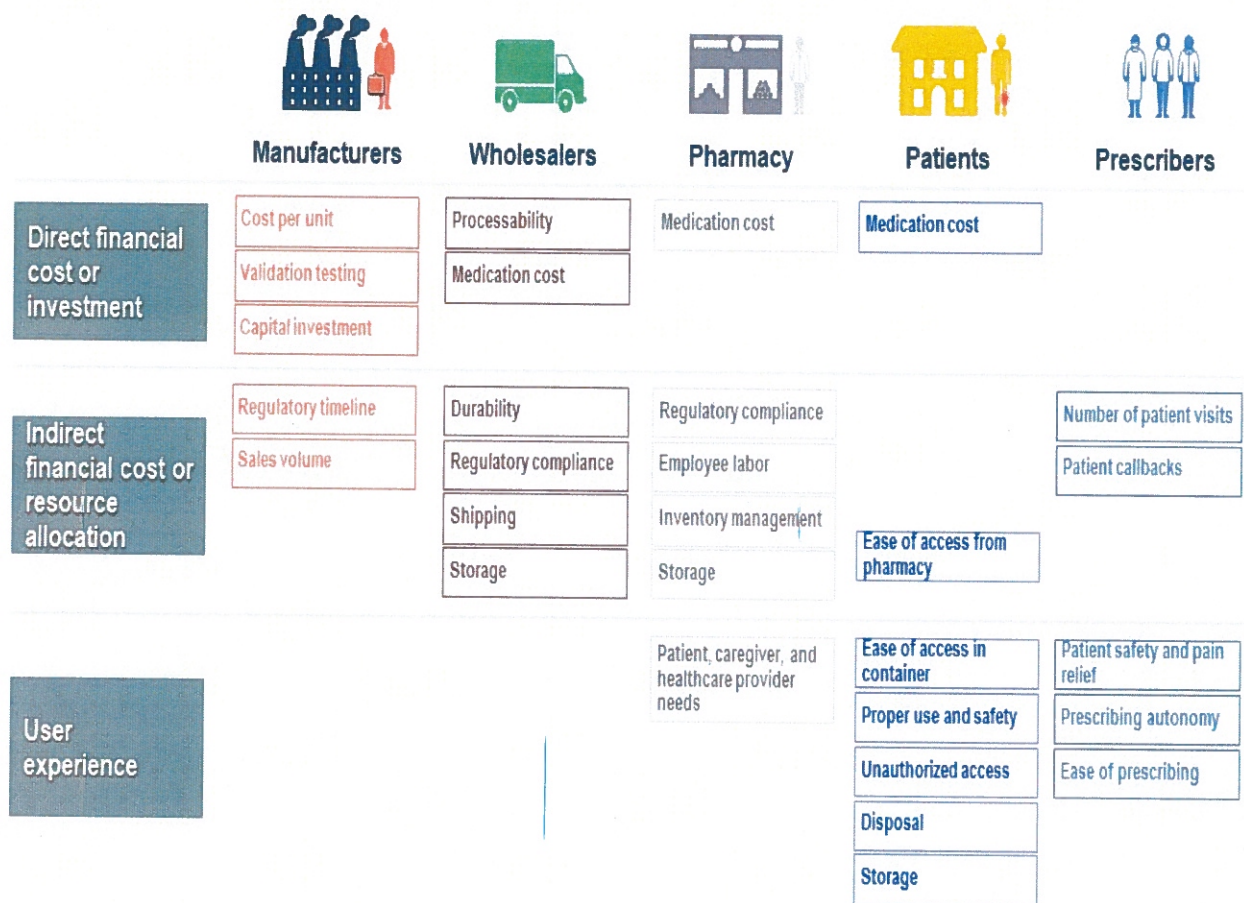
| | Manufacturers | Wholesalers | Pharmacy | Patients | Prescribers |
|---|---|---|---|---|---|
| Direct financial cost or investment | Cost per unit<br>Validation testing<br>Capital investment | Processability<br>Medication cost | Medication cost | Medication cost | |
| Indirect financial cost or resource allocation | Regulatory timeline<br>Sales volume | Durability<br>Regulatory compliance<br>Shipping<br>Storage | Regulatory compliance<br>Employee labor<br>Inventory management<br>Storage | Ease of access from pharmacy | Number of patient visits<br>Patient callbacks |
| User experience | | | Patient, caregiver, and healthcare provider needs | Ease of access in container<br>Proper use and safety<br>Unauthorized access<br>Disposal<br>Storage | Patient safety and pain relief<br>Prescribing autonomy<br>Ease of prescribing |